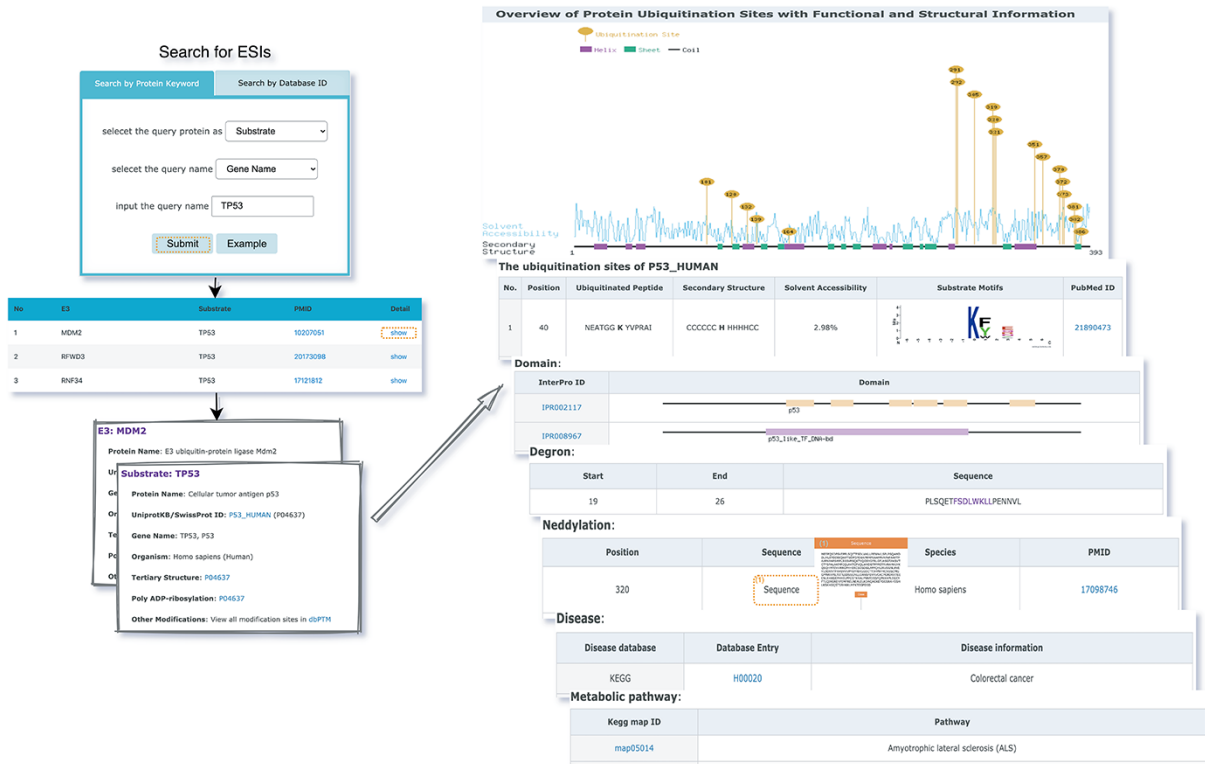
Search for ESIs

Search by Protein Keyword | Search by Database ID

selecet the query protein as Substrate

selecet the query name Gene Name

input the query name TP53

Submit Example

| No | E3 | Substrate | PMID | Detail |
|---|---|---|---|---|
| 1 | MDM2 | TP53 | 10207051 | show |
| 2 | RFWD3 | TP53 | 20173098 | show |
| 3 | RNF34 | TP53 | 17121812 | show |

E3: MDM2

Protein Name: E3 ubiquitin-protein ligase Mdm2

Substrate: TP53

Protein Name: Cellular tumor antigen p53

UniprotKB/SwissProt ID: P53_HUMAN (P04637)

Gene Name: TP53, P53

Organism: Homo sapiens (Human)

Tertiary Structure: P04637

Poly ADP-ribosylation: P04637

Other Modifications: View all modification sites in dbPTM

Overview of Protein Ubiquitination Sites with Functional and Structural Information

Ubiquitination Site

Helix Sheet Coil

Solvent Accessibility

Secondary Structure

1 393

The ubiquitination sites of P53_HUMAN

| No. | Position | Ubiquitinated Peptide | Secondary Structure | Solvent Accessibility | Substrate Motifs | PubMed ID |
|---|---|---|---|---|---|---|
| 1 | 40 | NEATGG K YVPRAI | CCCCCC H HHHHCC | 2.98% | | 21890473 |

Domain:

| InterPro ID | Domain |
|---|---|
| IPR002117 | p53 |
| IPR008967 | p53_like_TF_DNA-bd |

Degron:

| Start | End | Sequence |
|---|---|---|
| 19 | 26 | PLSQETFSDLWKLLPENNVL |

Neddylation:

| Position | Sequence | Species | PMID |
|---|---|---|---|
| 320 | Sequence | Homo sapiens | 17098746 |

Disease:

| Disease database | Database Entry | Disease information |
|---|---|---|
| KEGG | H00020 | Colorectal cancer |

Metabolic pathway:

| Kegg map ID | Pathway |
|---|---|
| map05014 | Amyotrophic lateral sclerosis (ALS) |